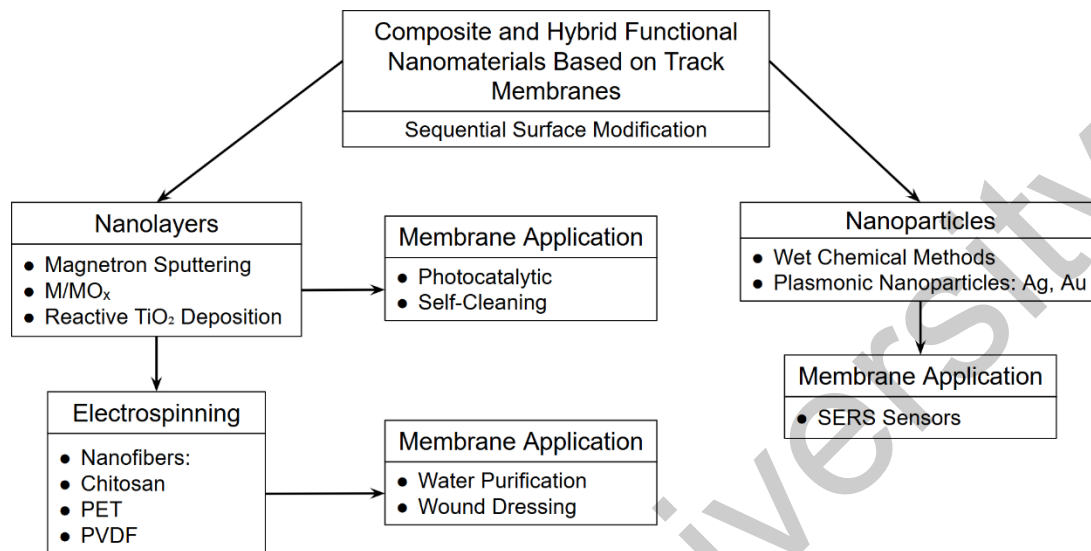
Composite and Hybrid Functional Nanomaterials Based on Track Membranes

Sequential Surface Modification

Nanolayers
• Magnetron Sputtering
• $M/MO_x$
• Reactive $TiO_2$ Deposition

Membrane Application
• Photocatalytic
• Self-Cleaning

Electrospinning
• Nanofibers:
• Chitosan
• PET
• PVDF

Membrane Application
• Water Purification
• Wound Dressing

Nanoparticles
• Wet Chemical Methods
• Plasmonic Nanoparticles: Ag, Au

Membrane Application
• SERS Sensors

versity